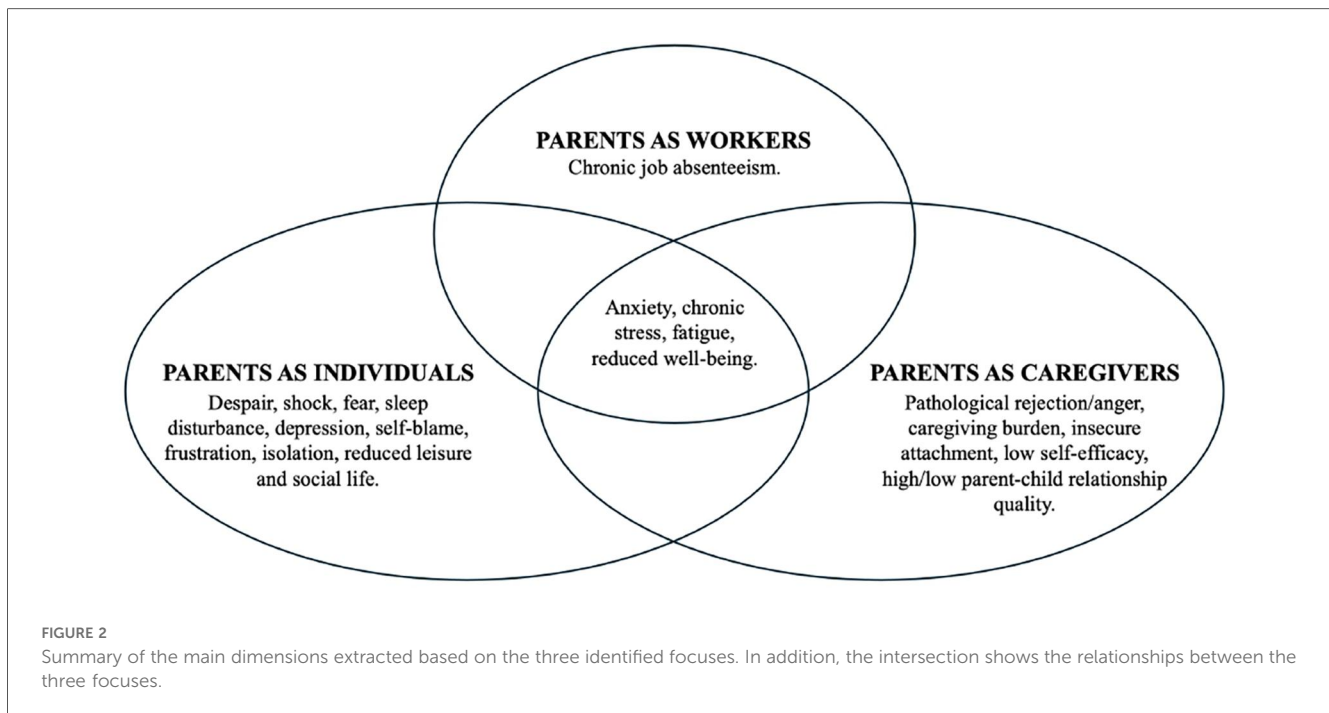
PARENTS AS WORKERS
Chronic job absenteeism.

Anxiety, chronic stress, fatigue, reduced well-being.

PARENTS AS INDIVIDUALS
Despair, shock, fear, sleep disturbance, depression, self-blame, frustration, isolation, reduced leisure and social life.

PARENTS AS CAREGIVERS
Pathological rejection/anger, caregiving burden, insecure attachment, low self-efficacy, high/low parent-child relationship quality.

FIGURE 2
Summary of the main dimensions extracted based on the three identified focuses. In addition, the intersection shows the relationships between the three focuses.